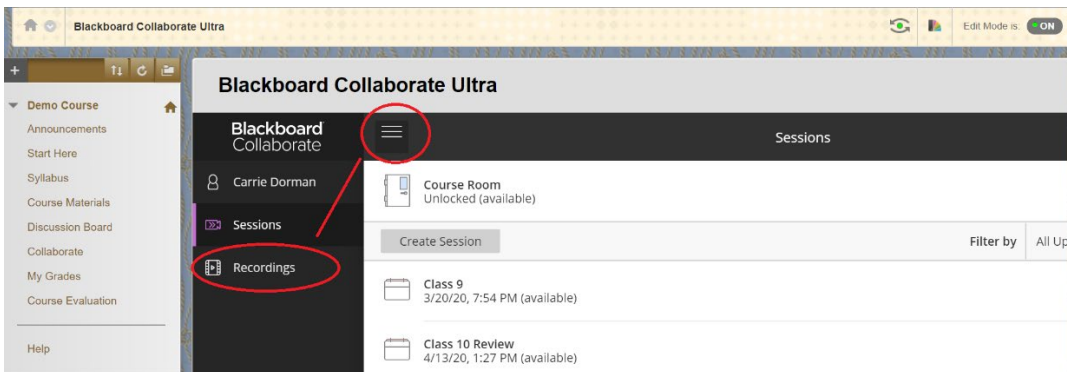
Blackboard Collaborate Ultra

Edit Mode is: ON

Demo Course
Announcements
Start Here
Syllabus
Course Materials
Discussion Board
Collaborate
My Grades
Course Evaluation

Help

Blackboard Collaborate Ultra

Blackboard Collaborate

Sessions

Carrie Dorman
Sessions
Recordings

Course Room
Unlocked (available)

Create Session

Filter by All Up

Class 9
3/20/20, 7:54 PM (available)

Class 10 Review
4/13/20, 1:27 PM (available)